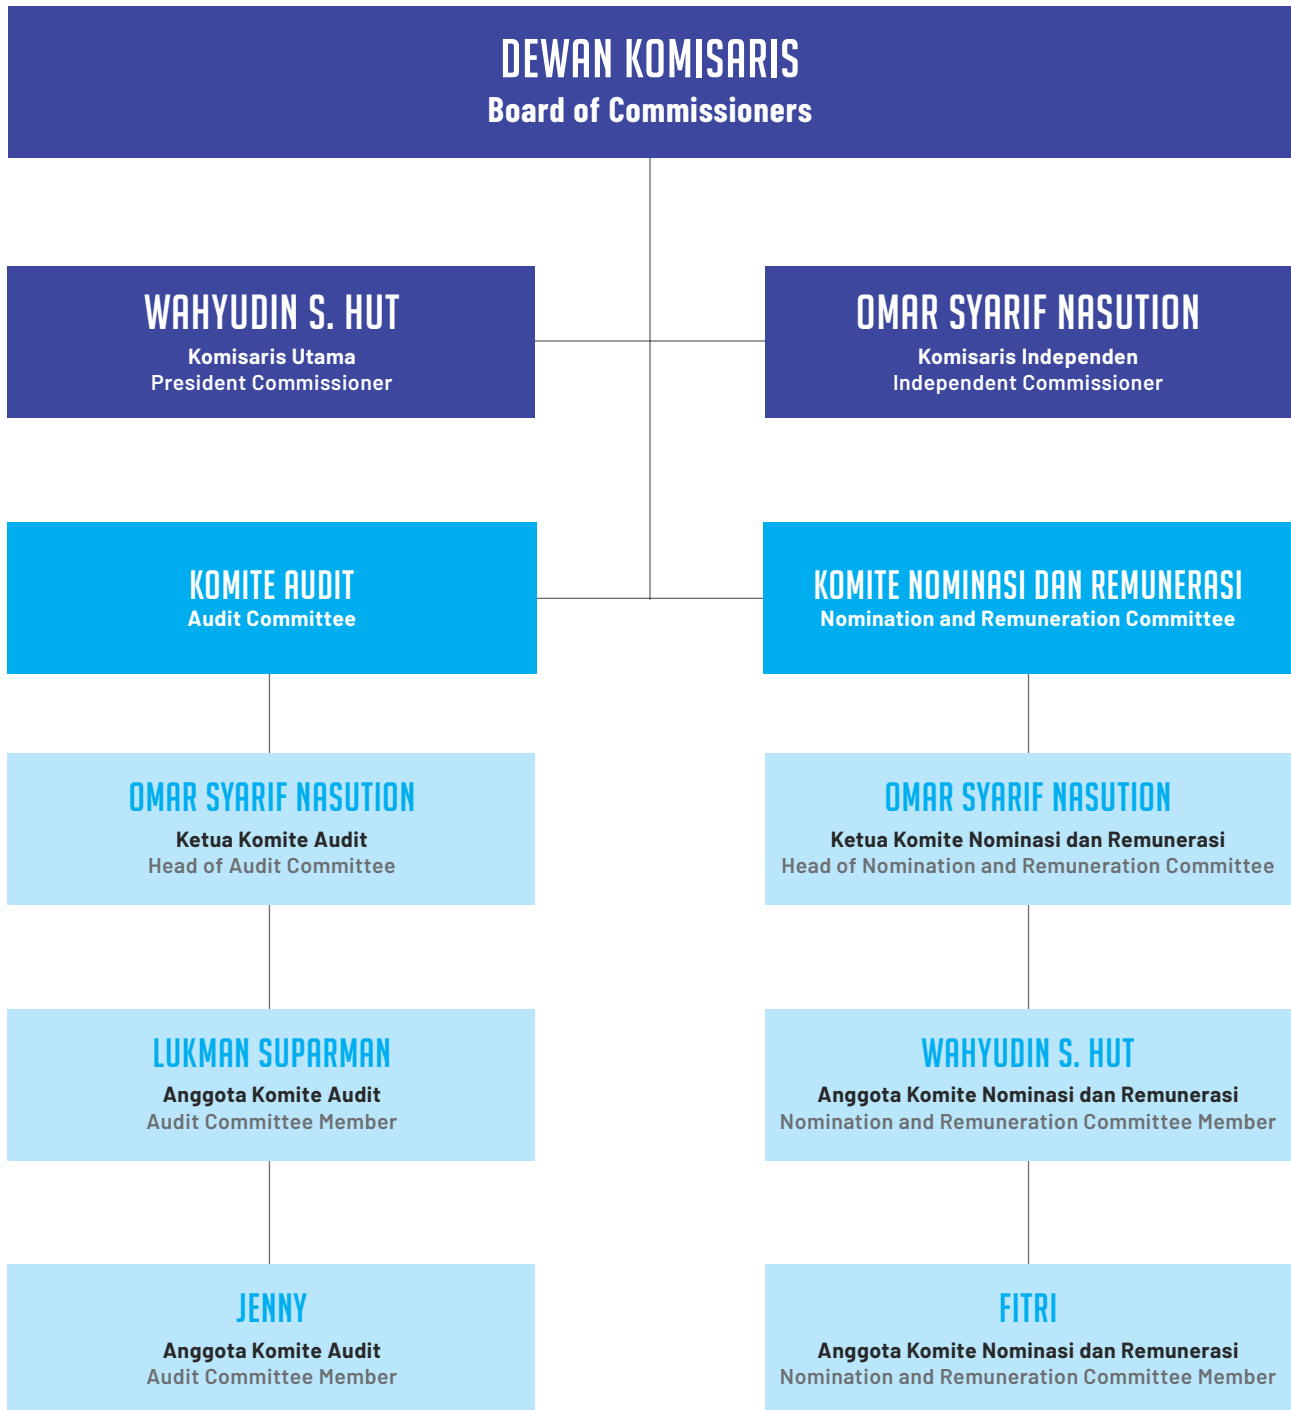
DEWAN KOMISARIS
Board of Commissioners

WAHYUDIN S. HUT
Komisaris Utama
President Commissioner

OMAR SYARIF NASUTION
Komisaris Independen
Independent Commissioner

KOMITE AUDIT
Audit Committee

KOMITE NOMINASI DAN REMUNERASI
Nomination and Remuneration Committee

OMAR SYARIF NASUTION
Ketua Komite Audit
Head of Audit Committee

LUKMAN SUPARMAN
Anggota Komite Audit
Audit Committee Member

JENNY
Anggota Komite Audit
Audit Committee Member

OMAR SYARIF NASUTION
Ketua Komite Nominasi dan Remunerasi
Head of Nomination and Remuneration Committee

WAHYUDIN S. HUT
Anggota Komite Nominasi dan Remunerasi
Nomination and Remuneration Committee Member

FITRI
Anggota Komite Nominasi dan Remunerasi
Nomination and Remuneration Committee Member